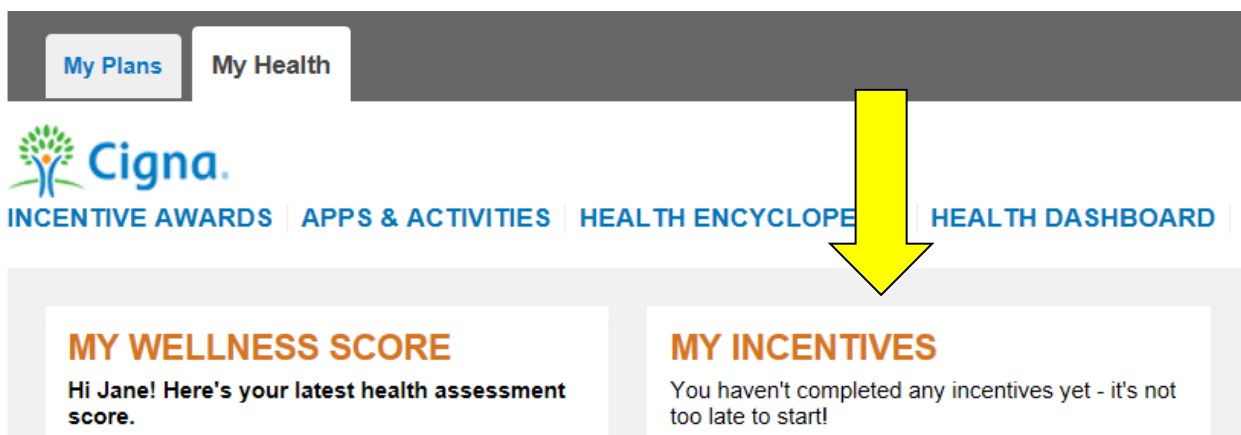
My Plans
My Health

Cigna.

INCENTIVE AWARDS | APPS & ACTIVITIES | HEALTH ENCYCLOPE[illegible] | HEALTH DASHBOARD

MY WELLNESS SCORE
Hi Jane! Here's your latest health assessment score.

MY INCENTIVES
You haven't completed any incentives yet - it's not too late to start!